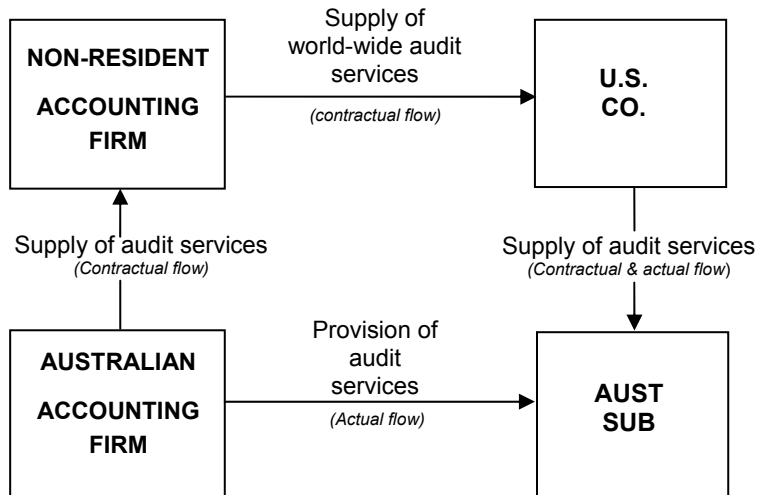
NON-RESIDENT ACCOUNTING FIRM

Supply of world-wide audit services
(contractual flow)

U.S. CO.

Supply of audit services
(Contractual flow)

Supply of audit services
(Contractual & actual flow)

AUSTRALIAN ACCOUNTING FIRM

Provision of audit services
(Actual flow)

AUST SUB